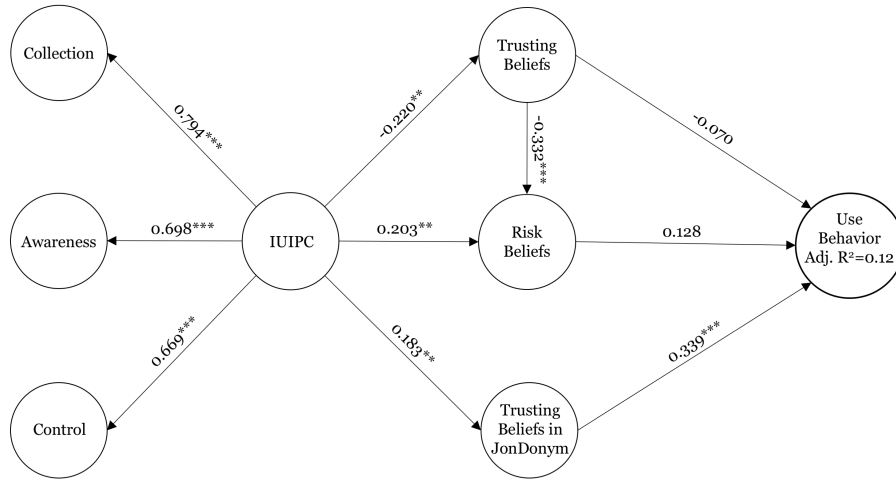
Collection

0.794***

Awareness

0.698***

IUIPC

0.669***

Control

-0.220**

Trusting Beliefs

-0.332***

0.203**

Risk Beliefs

0.183**

Trusting Beliefs in JonDonym

-0.070

0.128

0.339***

Use Behavior Adj. $R^2$=0.12